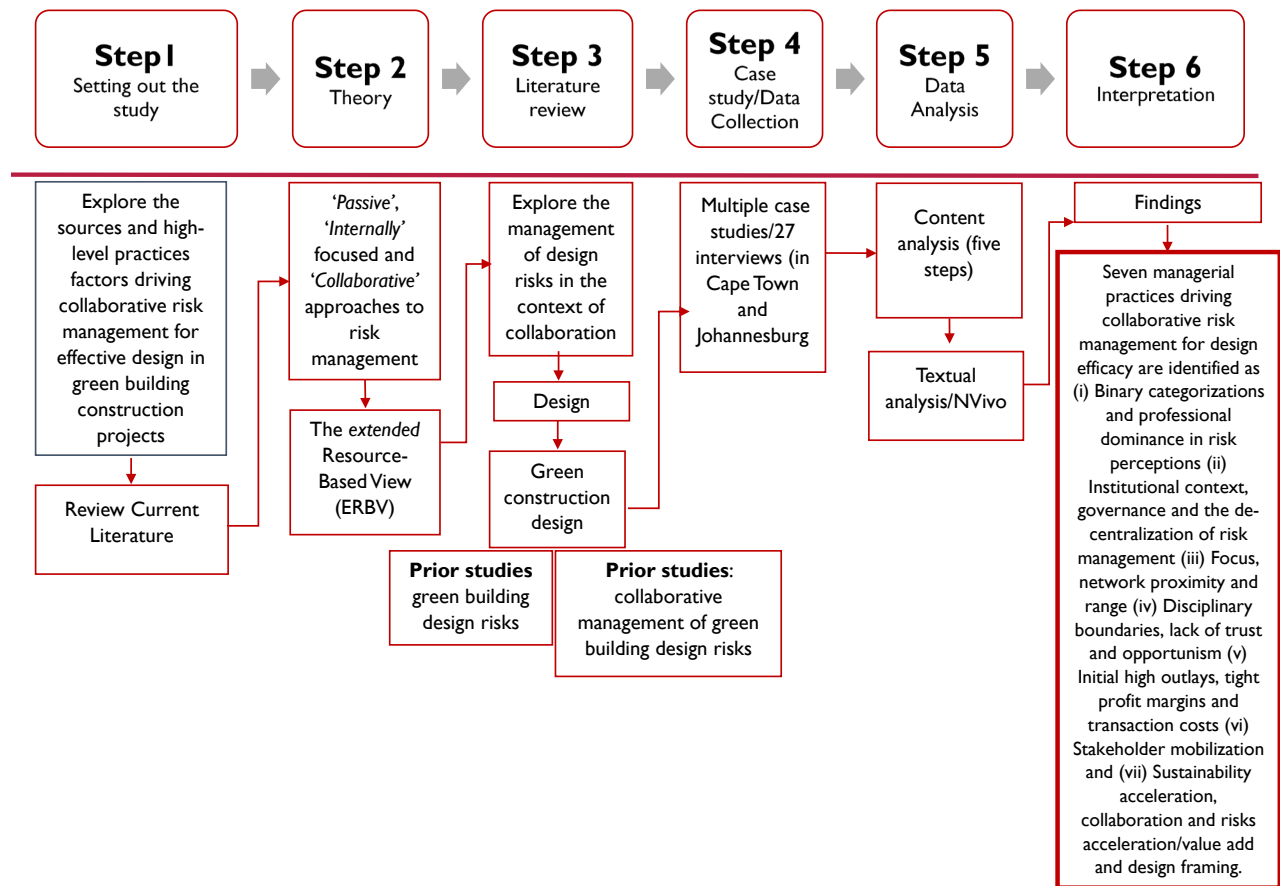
Step1
Setting out the study

Step 2
Theory

Step 3
Literature review

Step 4
Case study/Data Collection

Step 5
Data Analysis

Step 6
Interpretation

Explore the sources and high-level practices factors driving collaborative risk management for effective design in green building construction projects

Review Current Literature

'Passive', 'Internally' focused and 'Collaborative' approaches to risk management

The extended Resource-Based View (ERBV)

Explore the management of design risks in the context of collaboration

Design

Green construction design

Prior studies green building design risks

Prior studies: collaborative management of green building design risks

Multiple case studies/27 interviews (in Cape Town and Johannesburg

Content analysis (five steps)

Textual analysis/NVivo

Findings

Seven managerial practices driving collaborative risk management for design efficacy are identified as (i) Binary categorizations and professional dominance in risk perceptions (ii) Institutional context, governance and the decentralization of risk management (iii) Focus, network proximity and range (iv) Disciplinary boundaries, lack of trust and opportunism (v) Initial high outlays, tight profit margins and transaction costs (vi) Stakeholder mobilization and (vii) Sustainability acceleration, collaboration and risks acceleration/value add and design framing.